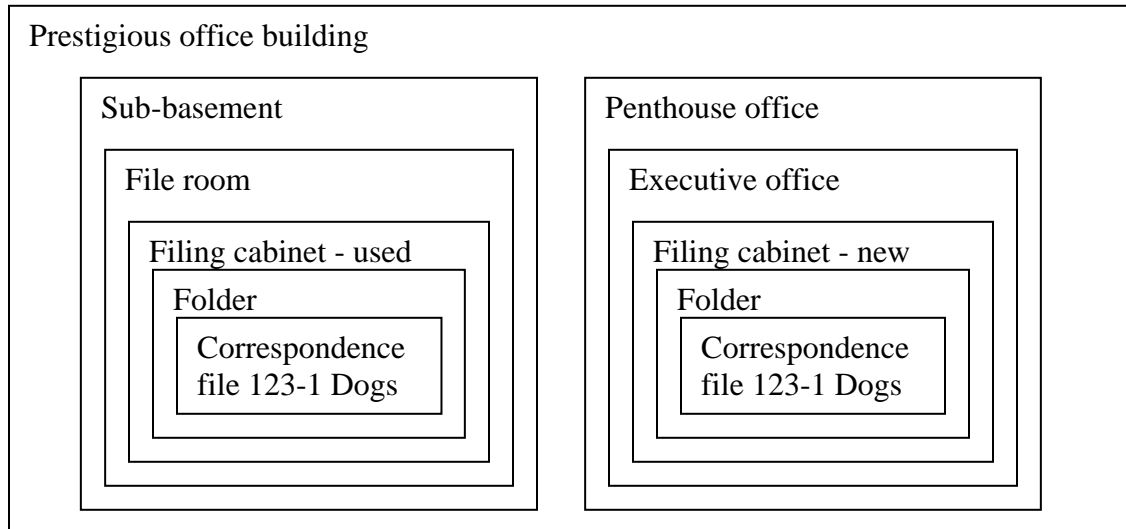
Prestigious office building

Sub-basement

File room

Filing cabinet - used

Folder

Correspondence file 123-1 Dogs

Penthouse office

Executive office

Filing cabinet - new

Folder

Correspondence file 123-1 Dogs